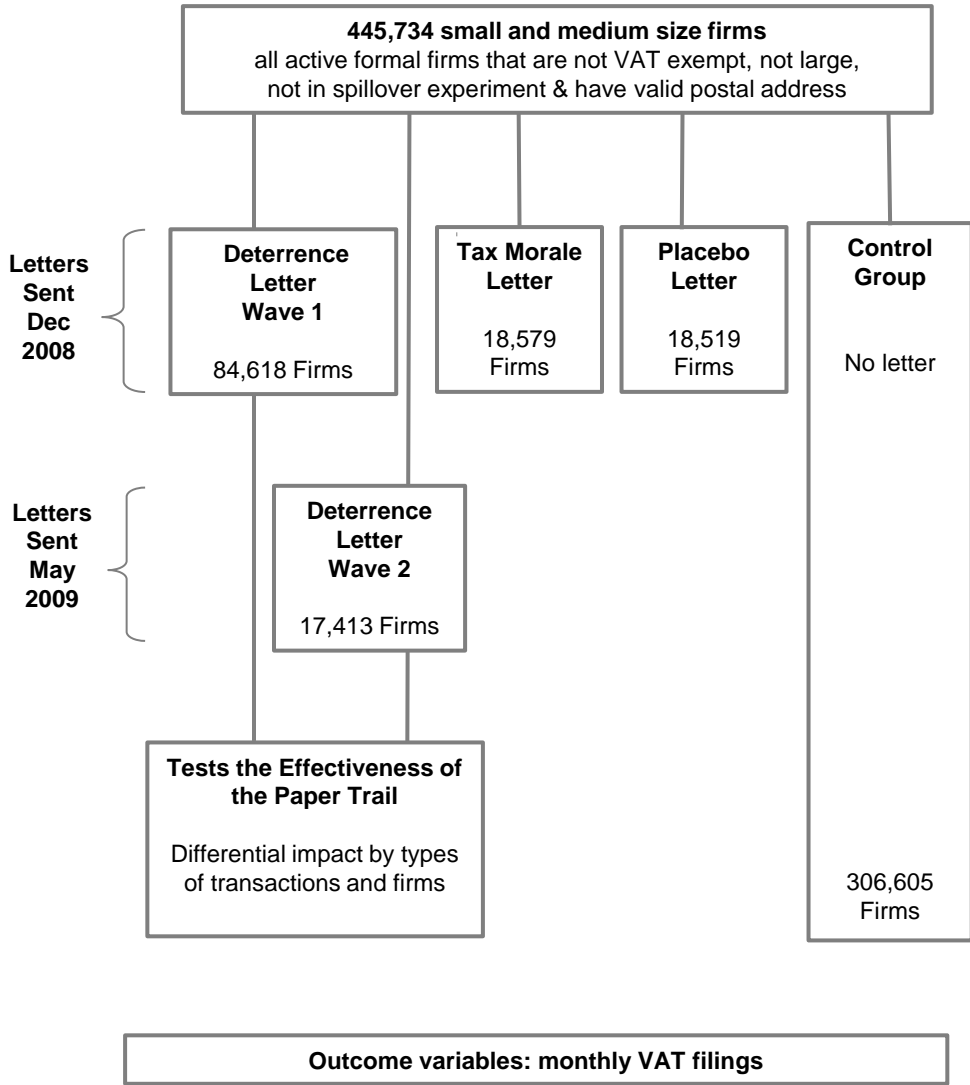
**445,734 small and medium size firms**
all active formal firms that are not VAT exempt, not large, not in spillover experiment & have valid postal address

**Letters Sent Dec 2008**

**Deterrence Letter Wave 1**
84,618 Firms

**Tax Morale Letter**
18,579 Firms

**Placebo Letter**
18,519 Firms

**Control Group**
No letter

306,605 Firms

**Letters Sent May 2009**

**Deterrence Letter Wave 2**
17,413 Firms

**Tests the Effectiveness of the Paper Trail**
Differential impact by types of transactions and firms

**Outcome variables: monthly VAT filings**